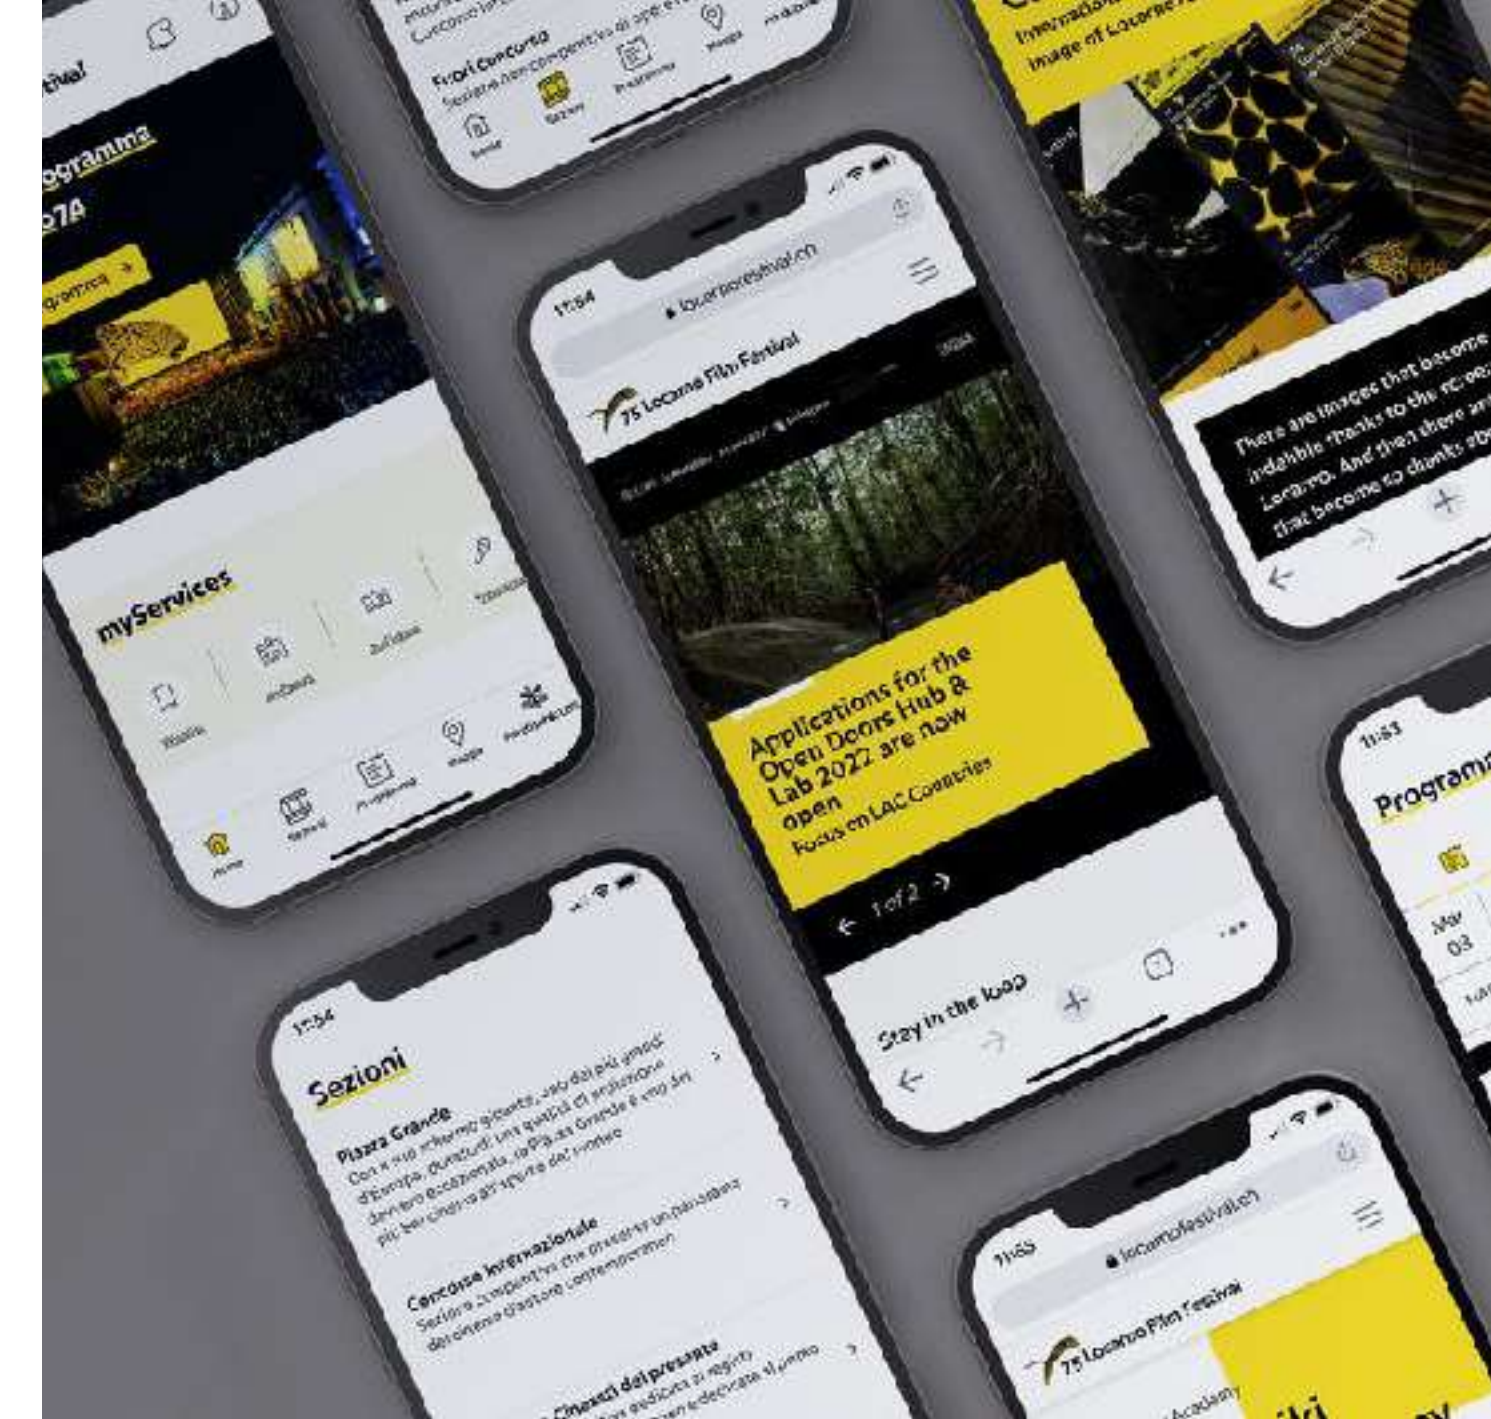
Fuori Concorso
Home
Festival
Programma
Mappe

tival

Programma
974

Programma

myServices
Wallet
Tessere

Home
Festival
Programma
Mappe

17:54
locarnofestival.ch
75 Locarno Film Festival

Applications for the Open Doors Hub & Lab 2022 are now open
Focus on LAC Countries

1 of 2

Stay in the loop

There are images that become indelible thanks to the Locarno. And then there are that become so thanks

17:54
Sezioni
Piazza Grande
Concorso internazionale
Cineasti del presente

11:53
Programma
Mar 03

11:55
locarnofestival.ch
75 Locarno Film Festival
Academy